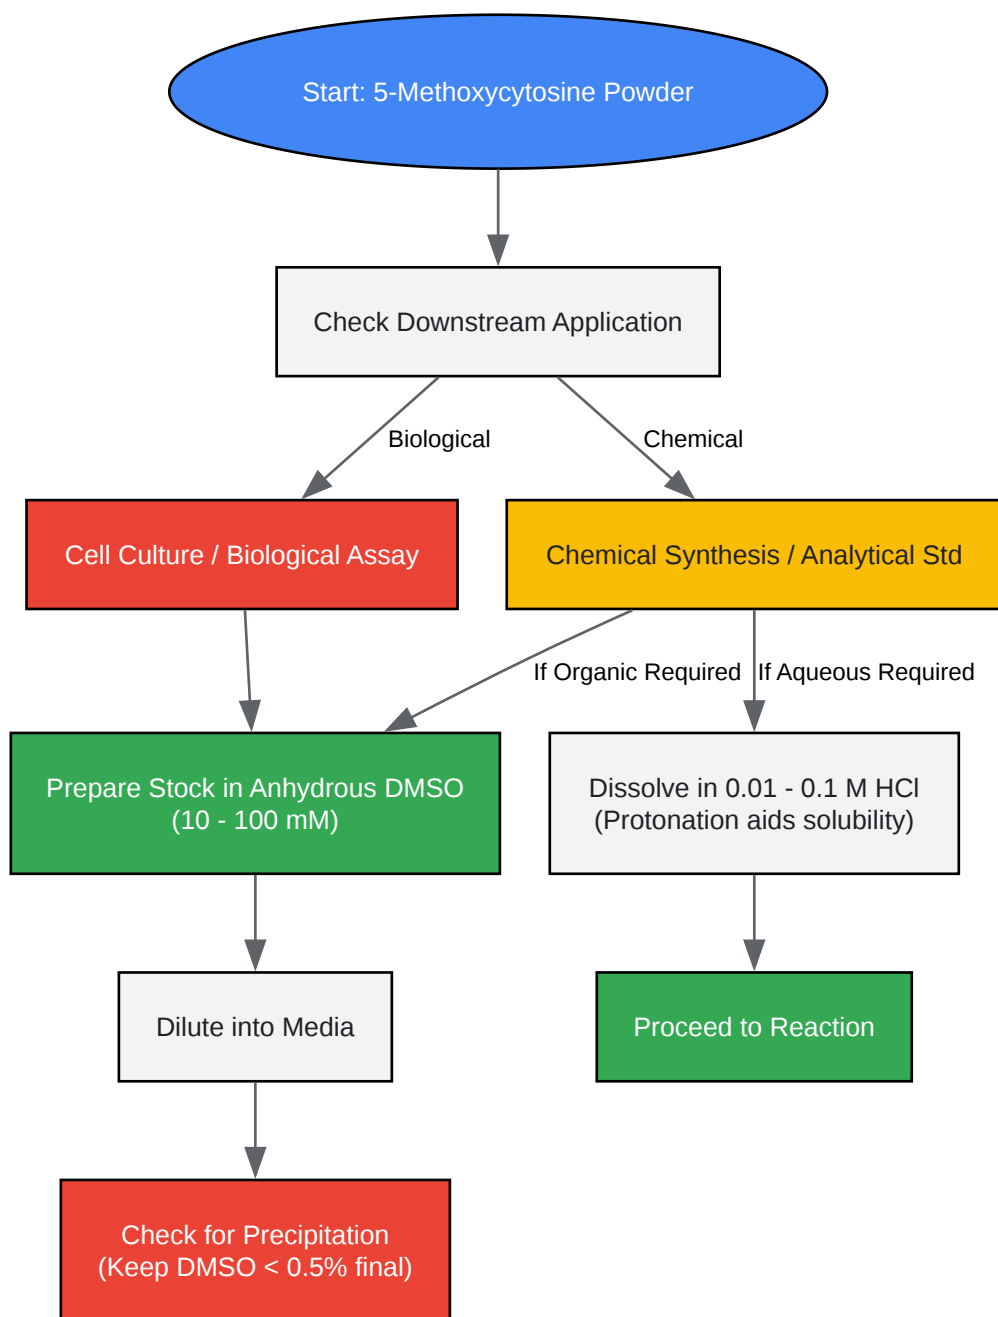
Start: 5-Methoxycytosine Powder

Check Downstream Application

Biological

Chemical

Cell Culture / Biological Assay

Chemical Synthesis / Analytical Std

If Organic Required

If Aqueous Required

Prepare Stock in Anhydrous DMSO (10 - 100 mM)

Dissolve in 0.01 - 0.1 M HCl (Protonation aids solubility)

Dilute into Media

Proceed to Reaction

Check for Precipitation (Keep DMSO < 0.5% final)